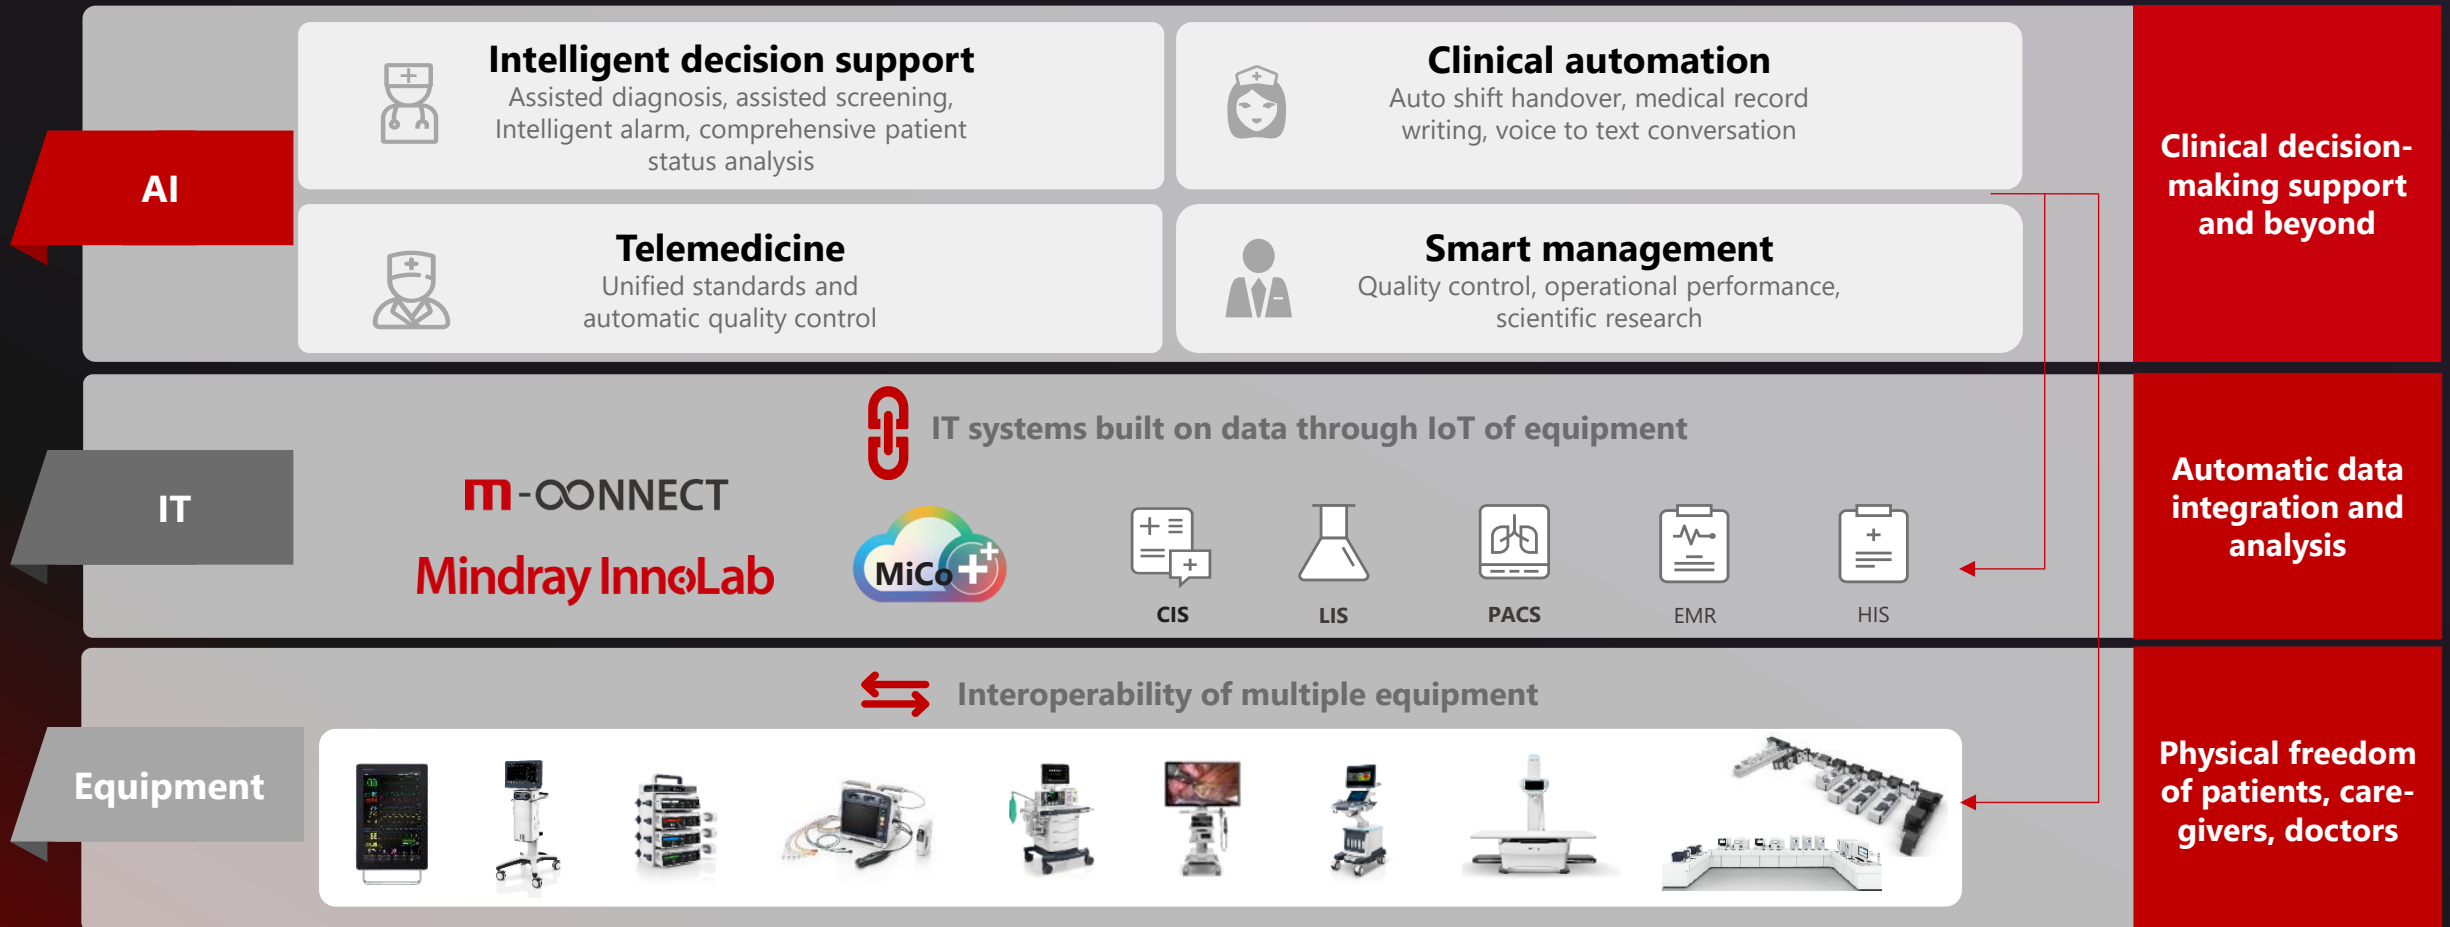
AI

Intelligent decision support
Assisted diagnosis, assisted screening, Intelligent alarm, comprehensive patient status analysis

Clinical automation
Auto shift handover, medical record writing, voice to text conversation

Telemedicine
Unified standards and automatic quality control

Smart management
Quality control, operational performance, scientific research

Clinical decision-making support and beyond

IT

IT systems built on data through IoT of equipment

m-CONNECT

Mindray InnoLab

MiCo+

CIS

LIS

PACS

EMR

HIS

Automatic data integration and analysis

Equipment

Interoperability of multiple equipment

Physical freedom of patients, care-givers, doctors